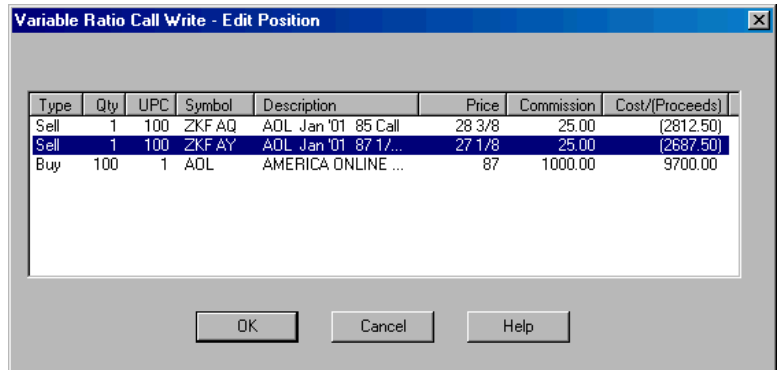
Variable Ratio Call Write - Edit Position

| Type | Qty | UPC | Symbol | Description | Price | Commission | Cost/(Proceeds) |
|---|---|---|---|---|---|---|---|
| Sell | 1 | 100 | ZKF AQ | AOL Jan '01 85 Call | 28 3/8 | 25.00 | (2812.50) |
| Sell | 1 | 100 | ZKF AY | AOL Jan '01 87 1/... | 27 1/8 | 25.00 | (2687.50) |
| Buy | 100 | 1 | AOL | AMERICA ONLINE ... | 87 | 1000.00 | 9700.00 |

OK Cancel Help